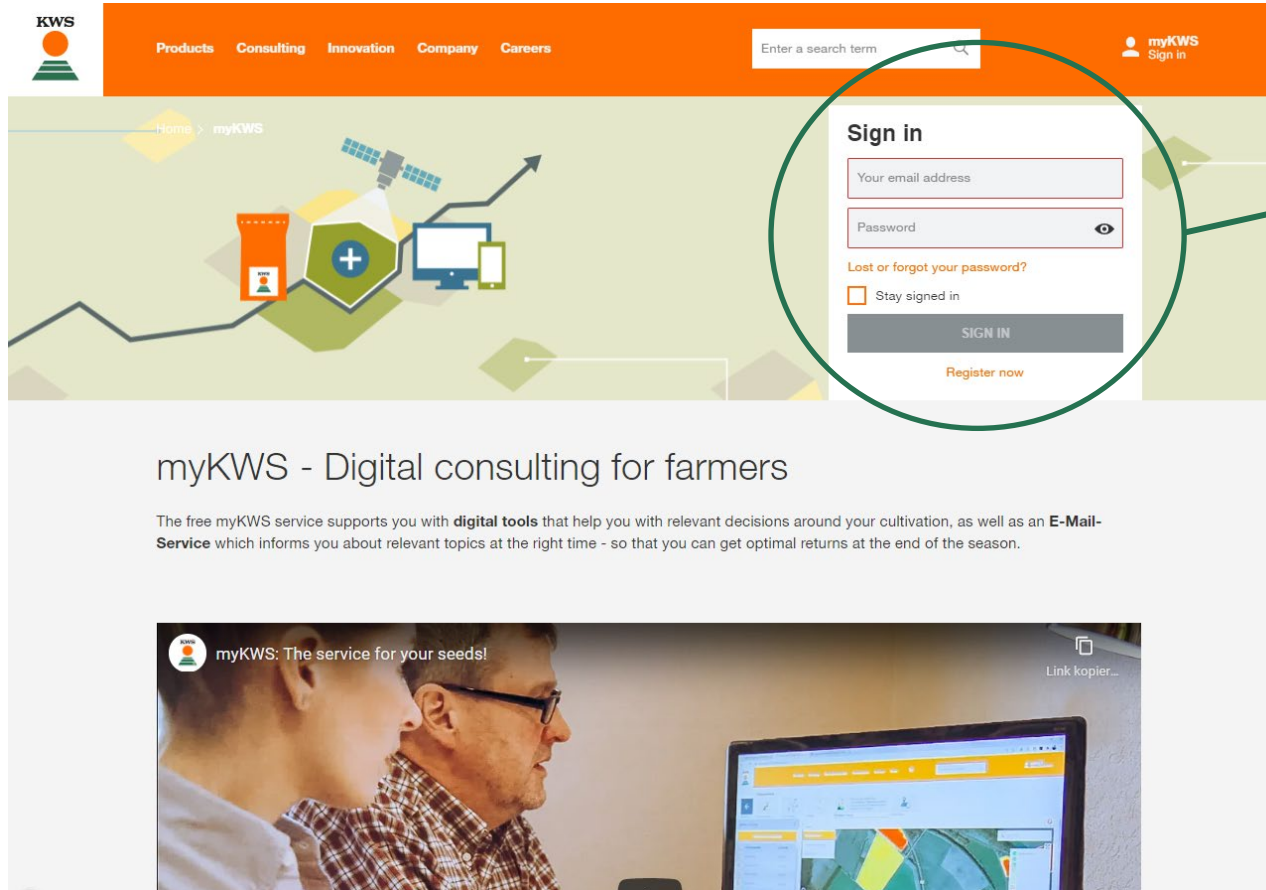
KWS

Products Consulting Innovation Company Careers

Enter a search term

myKWS
Sign in

Home > myKWS

KWS

Sign in

Your email address

Password

Lost or forgot your password?

Stay signed in

SIGN IN

Register now

myKWS - Digital consulting for farmers

The free myKWS service supports you with **digital tools** that help you with relevant decisions around your cultivation, as well as an **E-Mail-Service** which informs you about relevant topics at the right time - so that you can get optimal returns at the end of the season.

myKWS: The service for your seeds!

Link kopier...